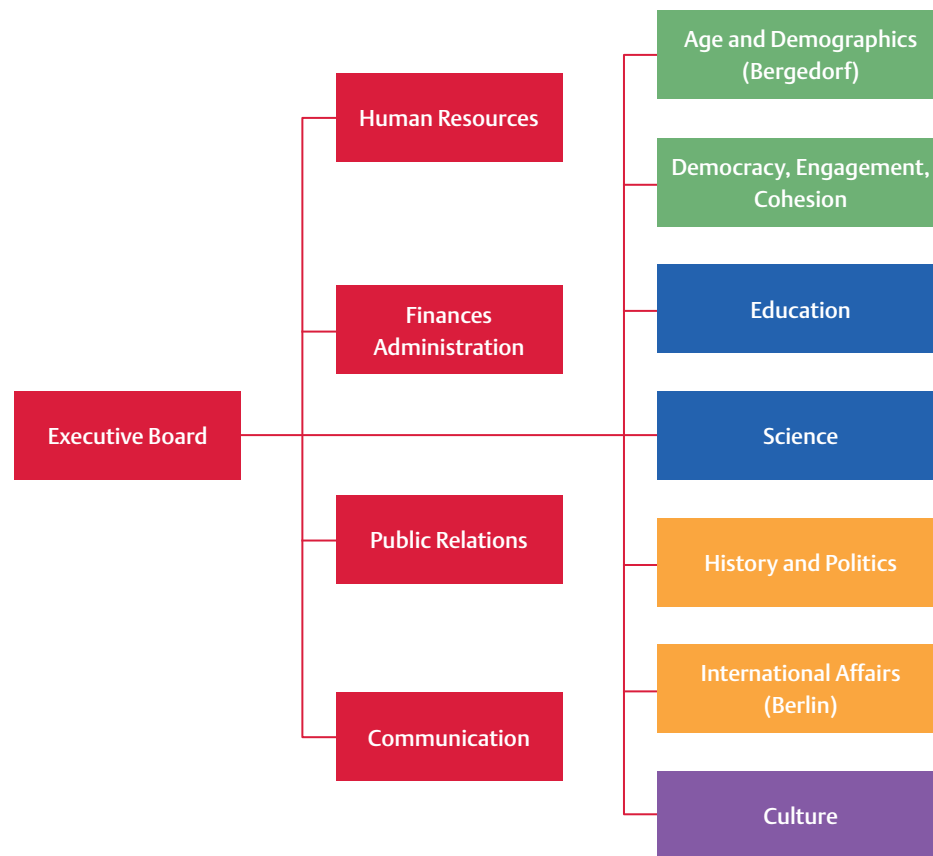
Executive Board

Human Resources

Finances Administration

Public Relations

Communication

Age and Demographics (Bergedorf)

Democracy, Engagement, Cohesion

Education

Science

History and Politics

International Affairs (Berlin)

Culture